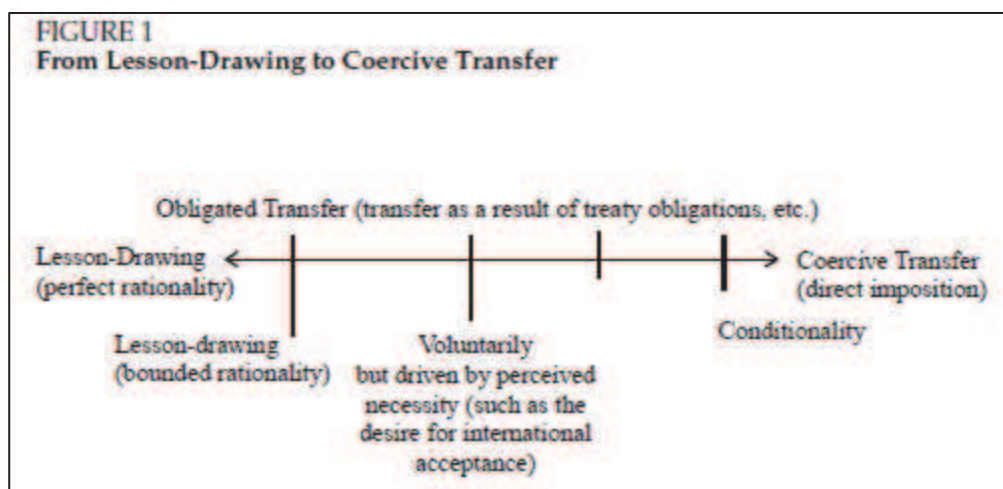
FIGURE 1
From Lesson-Drawing to Coercive Transfer

Obligated Transfer (transfer as a result of treaty obligations, etc.)

Lesson-Drawing (perfect rationality)

Coercive Transfer (direct imposition)

Lesson-drawing (bounded rationality)

Voluntarily but driven by perceived necessity (such as the desire for international acceptance)

Conditionality